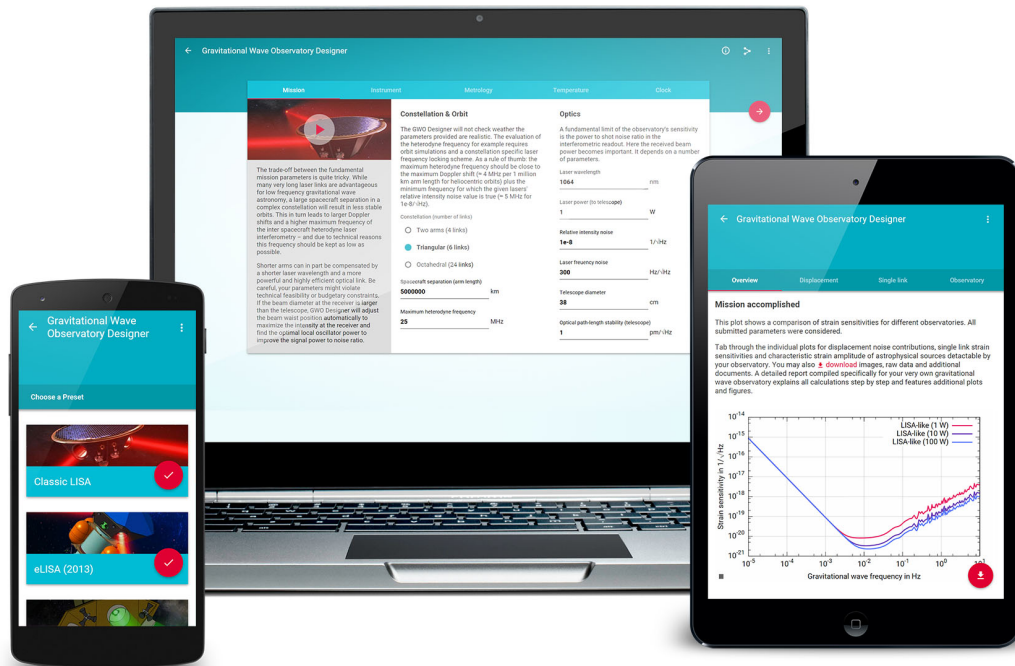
Gravitational Wave Observatory Designer

Mission
Instrument
Metrology
Temperature
Clock

The trade-off between the fundamental mission parameters is quite tricky. While many very long laser links are advantageous for low frequency gravitational wave astronomy, a large spacecraft separation in a complex constellation will result in less stable orbits. This in turn leads to larger Doppler shifts and a higher maximum frequency of the inter spacecraft heterodyne laser interferometry – and due to technical reasons this frequency should be kept as low as possible.

Shorter arms can in part be compensated by a shorter laser wavelength and a more powerful and highly efficient optical link. Be careful, your parameters might violate technical feasibility or budgetary constraints. If the beam diameter at the receiver is larger than the telescope, GWO Designer will adjust the beam waist position automatically to maximize the intensity at the receiver and find the optimal local oscillator power to improve the signal power to noise ratio.

Constellation & Orbit

The GWO Designer will not check weather the parameters provided are realistic. The evaluation of the heterodyne frequency for example requires orbit simulations and a constellation specific laser frequency locking scheme. As a rule of thumb: the maximum heterodyne frequency should be close to the maximum Doppler shift (≈ 4 MHz per 1 million km arm length for heliocentric orbits) plus the minimum frequency for which the given lasers' relative intensity noise value is true (≈ 5 MHz for 1e-8/√Hz).

Constellation (number of links)
Two arms (4 links)
Triangular (6 links)
Octahedral (24 links)

Spacecraft separation (arm length)
5000000 km

Maximum heterodyne frequency
25 MHz

Optics

A fundamental limit of the observatory's sensitivity is the power to shot noise ratio in the interferometric readout. Here the received beam power becomes important. It depends on a number of parameters.

Laser wavelength
1064 nm

Laser power (to telescope)
1 W

Relative intensity noise
1e-8 1/√Hz

Laser freuency noise
300 Hz/√Hz

Telescope diameter
38 cm

Optical path-length stability (telescope)
1 pm/√Hz

Gravitational Wave Observatory Designer

Choose a Preset

Classic LISA

eLISA (2013)

Gravitational Wave Observatory Designer

Overview
Displacement
Single link
Observatory

Mission accomplished

This plot shows a comparison of strain sensitivities for different observatories. All submitted parameters were considered.

Tab through the individual plots for displacement noise contributions, single link strain sensitivities and characteristic strain amplitude of astrophysical sources detactable by your observatory. You may also download images, raw data and additional documents. A detailed report compiled specifically for your very own gravitational wave observatory explains all calculations step by step and features additional plots and figures.

LISA-like (1 W)
LISA-like (10 W)
LISA-like (100 W)

Strain sensitivity in $1/\sqrt{Hz}$

$10^{-14}$ $10^{-15}$ $10^{-16}$ $10^{-17}$ $10^{-18}$ $10^{-19}$ $10^{-20}$ $10^{-21}$

$10^{-5}$ $10^{-4}$ $10^{-3}$ $10^{-2}$ $10^{-1}$ $10^{0}$ $10^{1}$

Gravitational wave frequency in Hz